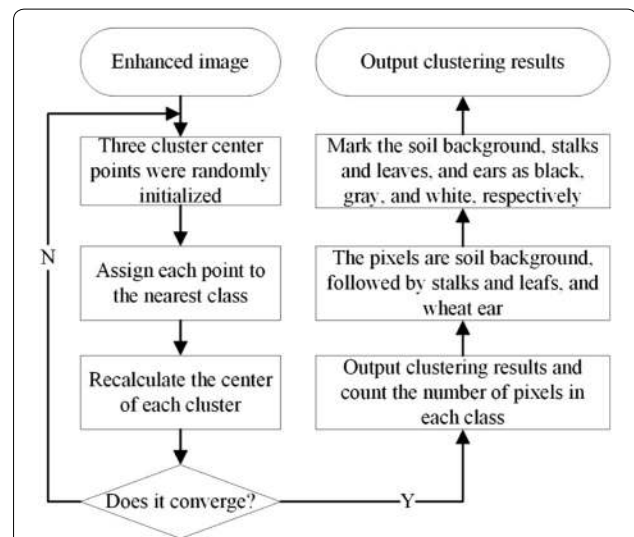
Enhanced image

Three cluster center points were randomly initialized

Assign each point to the nearest class

Recalculate the center of each cluster

Does it converge?

N

Y

Output clustering results and count the number of pixels in each class

The pixels are soil background, followed by stalks and leafs, and wheat ear

Mark the soil background, stalks and leaves, and ears as black, gray, and white, respectively

Output clustering results